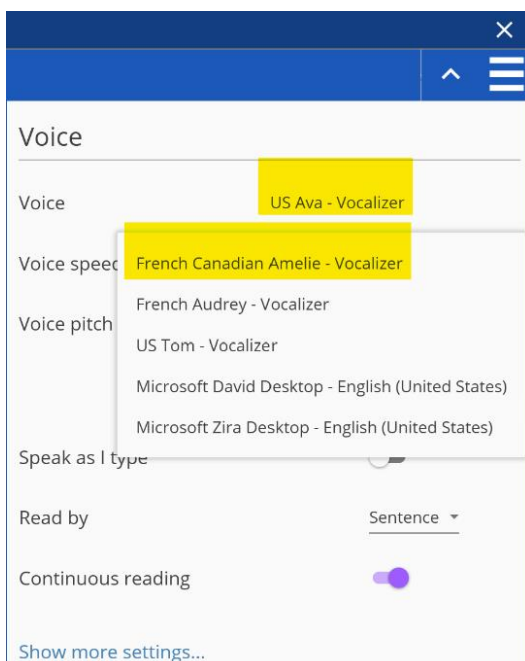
×

Voice

Voice US Ava - Vocalizer

Voice speec

Voice pitch

French Canadian Amelie - Vocalizer

French Audrey - Vocalizer

US Tom - Vocalizer

Microsoft David Desktop - English (United States)

Microsoft Zira Desktop - English (United States)

Speak as I type

Read by Sentence

Continuous reading

Show more settings...